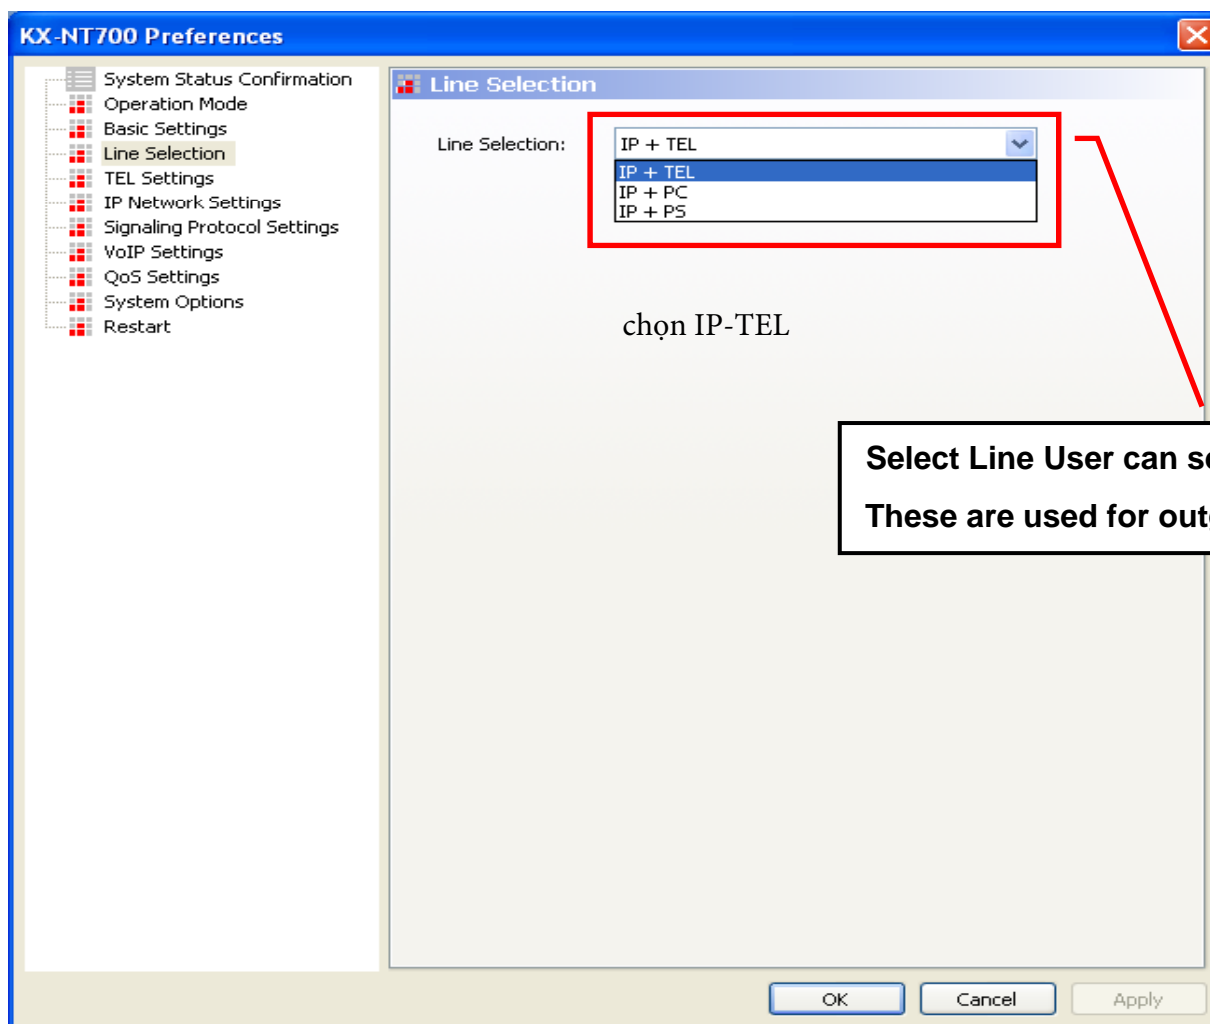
KX-NT700 Preferences

System Status Confirmation
Operation Mode
Basic Settings
Line Selection
TEL Settings
IP Network Settings
Signaling Protocol Settings
VoIP Settings
QoS Settings
System Options
Restart

Line Selection

Line Selection: IP + TEL

IP + TEL
IP + PC
IP + PS

chọn IP-TEL

Select Line User can s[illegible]

These are used for out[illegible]

OK Cancel Apply